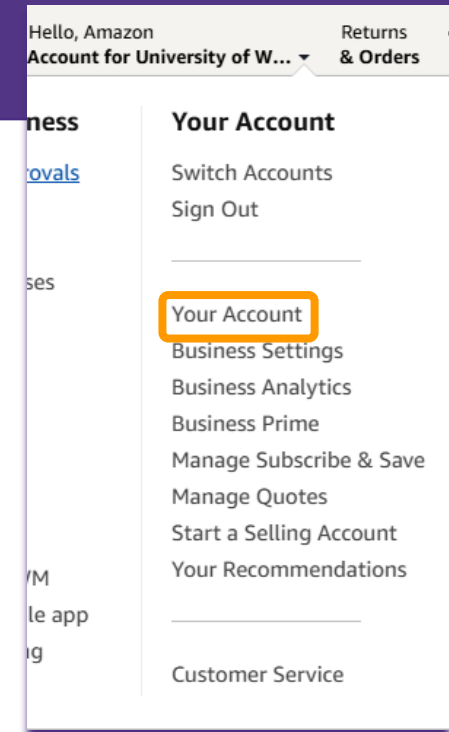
Hello, Amazon
Account for University of W...

Returns
& Orders

ness

rovals

ses

/M
le app
g

Your Account

Switch Accounts
Sign Out

Your Account
Business Settings
Business Analytics
Business Prime
Manage Subscribe & Save
Manage Quotes
Start a Selling Account
Your Recommendations

Customer Service